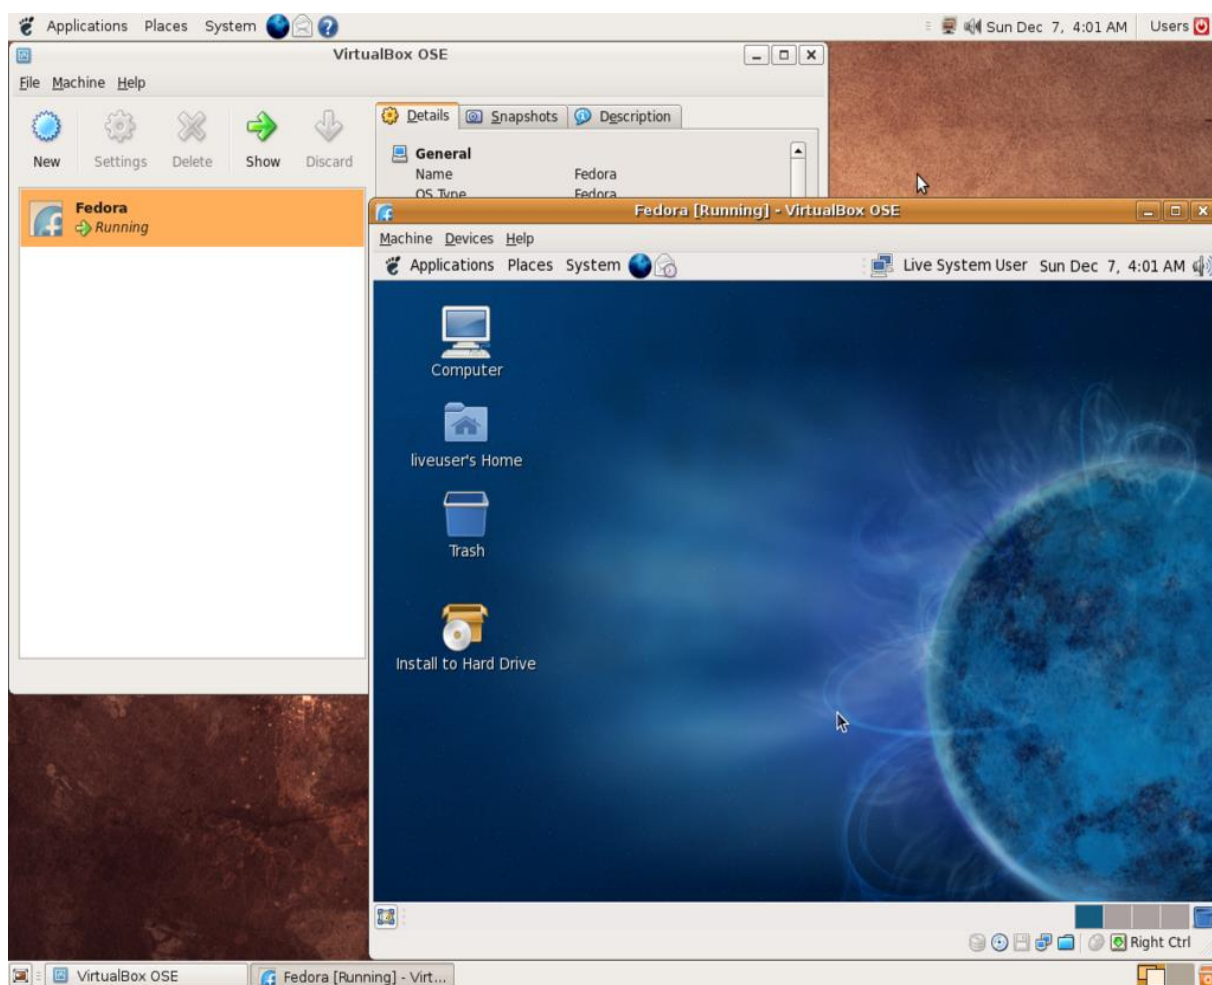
Applications Places System

Sun Dec 7, 4:01 AM Users

VirtualBox OSE

File Machine Help

New Settings Delete Show Discard

Details Snapshots Description

General

Name Fedora

OS Type Fedora

Fedora

Running

Fedora [Running] - VirtualBox OSE

Machine Devices Help

Applications Places System

Live System User Sun Dec 7, 4:01 AM

Computer

liveuser's Home

Trash

Install to Hard Drive

Right Ctrl

VirtualBox OSE

Fedora [Running] - Virt...